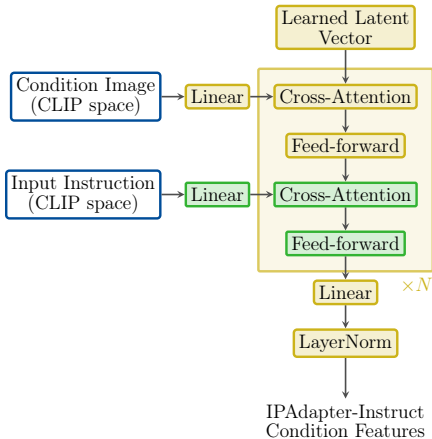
Learned Latent Vector

Condition Image (CLIP space)

Linear

Cross-Attention

Feed-forward

Input Instruction (CLIP space)

Linear

Cross-Attention

Feed-forward

$\times N$

Linear

LayerNorm

IPAdapter-Instruct Condition Features